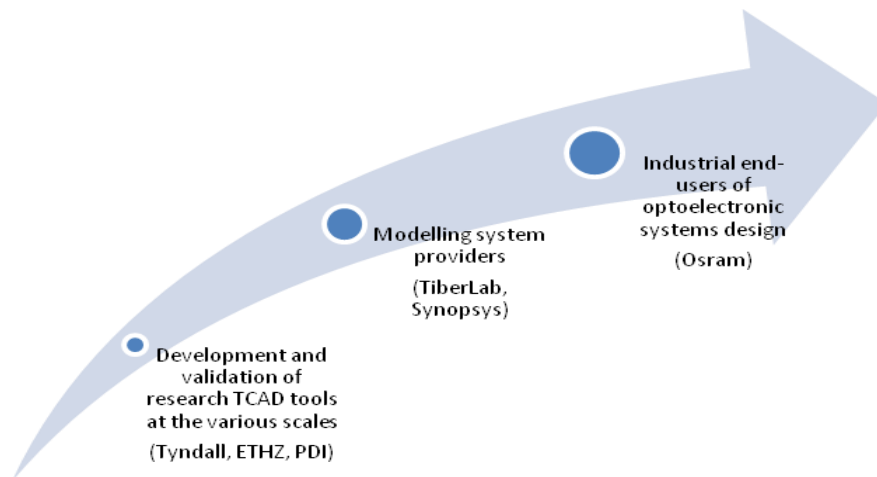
Development and validation of research TCAD tools at the various scales

(Tyndall, ETHZ, PDI)

Modelling system providers

(TiberLab, Synopsys)

Industrial end-users of optoelectronic systems design

(Osram)